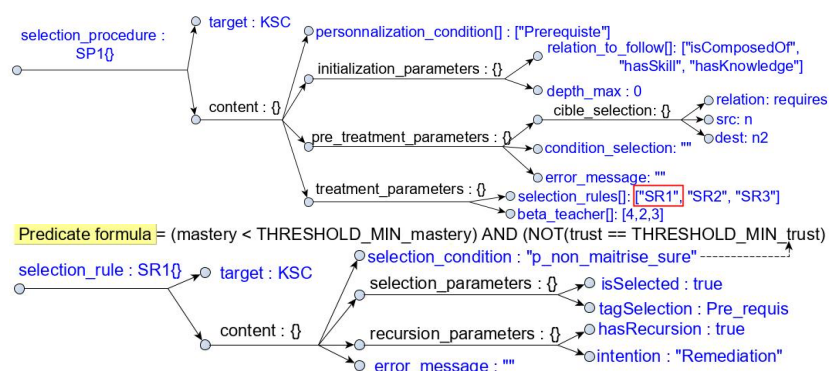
selection_procedure : SP1{}

target : KSC

content : {}

personnalization_condition[] : ["Prerequiste"]

initialization_parameters : {}

relation_to_follow[]: ["isComposedOf", "hasSkill", "hasKnowledge"]

depth_max : 0

pre_treatment_parameters : {}

cible_selection: {}

relation: requires

src: n

dest: n2

condition_selection: ""

error_message: ""

treatment_parameters : {}

selection_rules[]: ["SR1", "SR2", "SR3"]

beta_teacher[]: [4,2,3]

Predicate formula = (mastery < THRESHOLD_MIN_mastery) AND (NOT(trust == THRESHOLD_MIN_trust)

selection_rule : SR1{}

target : KSC

content : {}

selection_condition : "p_non_maitrise_sure"

selection_parameters : {}

isSelected : true

tagSelection : Pre_requis

recursion_parameters : {}

hasRecursion : true

intention : "Remediation"

error_message : ""